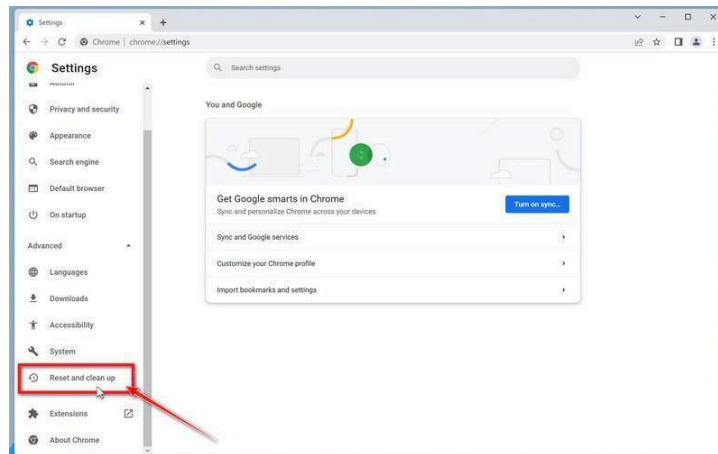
Settings ×
Chrome | chrome://settings

Settings

Search settings

Autofill
Privacy and security
Appearance
Search engine
Default browser
On startup
Advanced
Languages
Downloads
Accessibility
System
Reset and clean up
Extensions
About Chrome

You and Google

Get Google smarts in Chrome
Sync and personalize Chrome across your devices
Turn on sync...

Sync and Google services
Customize your Chrome profile
Import bookmarks and settings